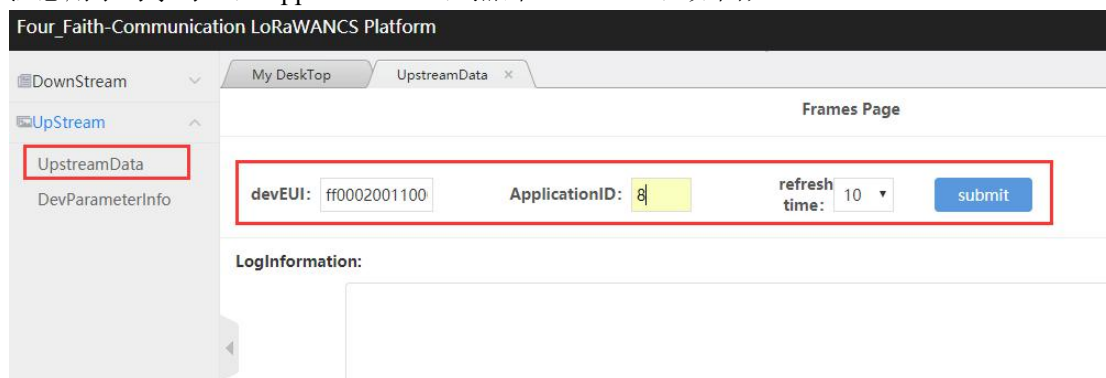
Four_Faith-Communication LoRaWANCS Platform

DownStream
UpStream
UpstreamData
DevParameterInfo

My DeskTop
UpstreamData ×

Frames Page

devEUI: ff0002001100
ApplicationID: 8
refresh time: 10
submit

LogInformation: